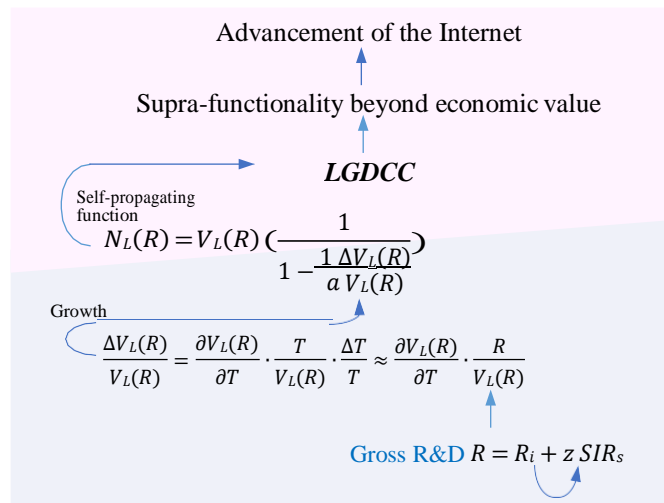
Advancement of the Internet

Supra-functionality beyond economic value

*LGDCC*

Self-propagating function

$N_L(R) = V_L(R)\left(\frac{1}{1 - \frac{1}{a}\frac{\Delta V_L(R)}{V_L(R)}}\right)$

Growth

$\frac{\Delta V_L(R)}{V_L(R)} = \frac{\partial V_L(R)}{\partial T} \cdot \frac{T}{V_L(R)} \cdot \frac{\Delta T}{T} \approx \frac{\partial V_L(R)}{\partial T} \cdot \frac{R}{V_L(R)}$

Gross R&D $R = R_i + z\,SIR_s$